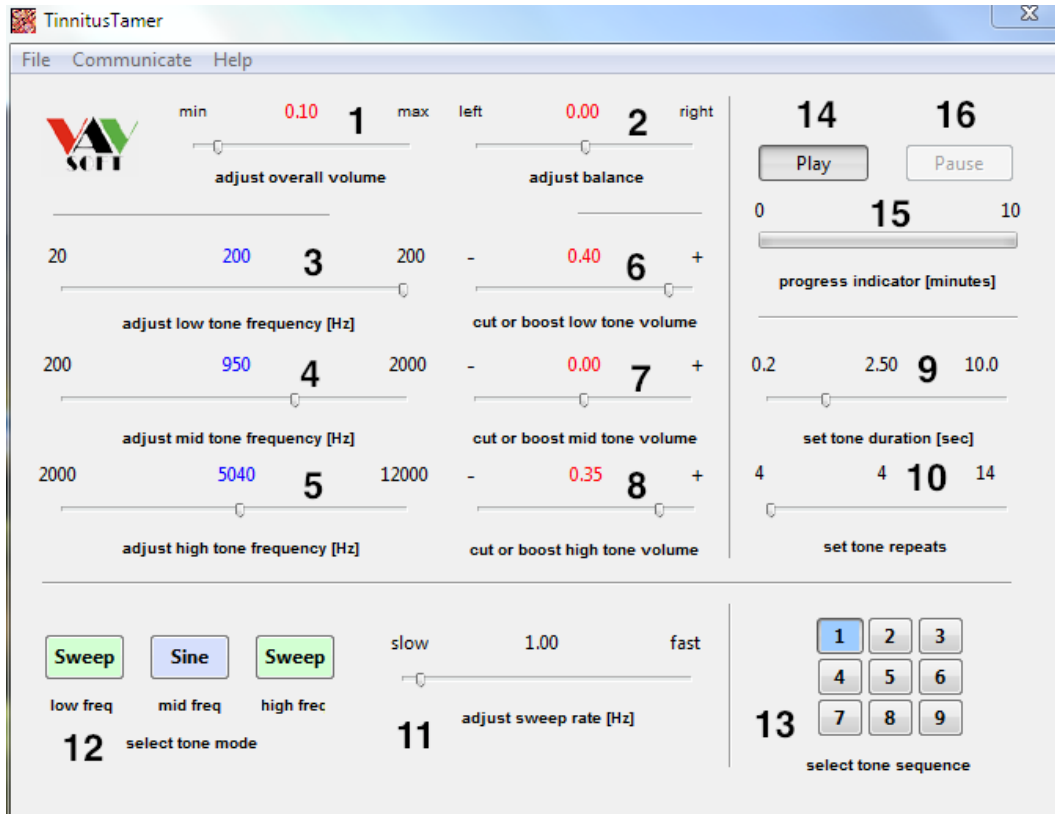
TinnitusTamer

File Communicate Help

SOFT

min 0.10 1 max
adjust overall volume

left 0.00 2 right
adjust balance

14 16
Play Pause

0 15 10
progress indicator [minutes]

20 200 3 200
adjust low tone frequency [Hz]

- 0.40 6 +
cut or boost low tone volume

200 950 4 2000
adjust mid tone frequency [Hz]

- 0.00 7 +
cut or boost mid tone volume

0.2 2.50 9 10.0
set tone duration [sec]

2000 5040 5 12000
adjust high tone frequency [Hz]

- 0.35 8 +
cut or boost high tone volume

4 4 10 14
set tone repeats

Sweep Sine Sweep
low freq mid freq high frec
12 select tone mode

slow 1.00 fast
adjust sweep rate [Hz]
11

1 2 3
4 5 6
7 8 9
13
select tone sequence